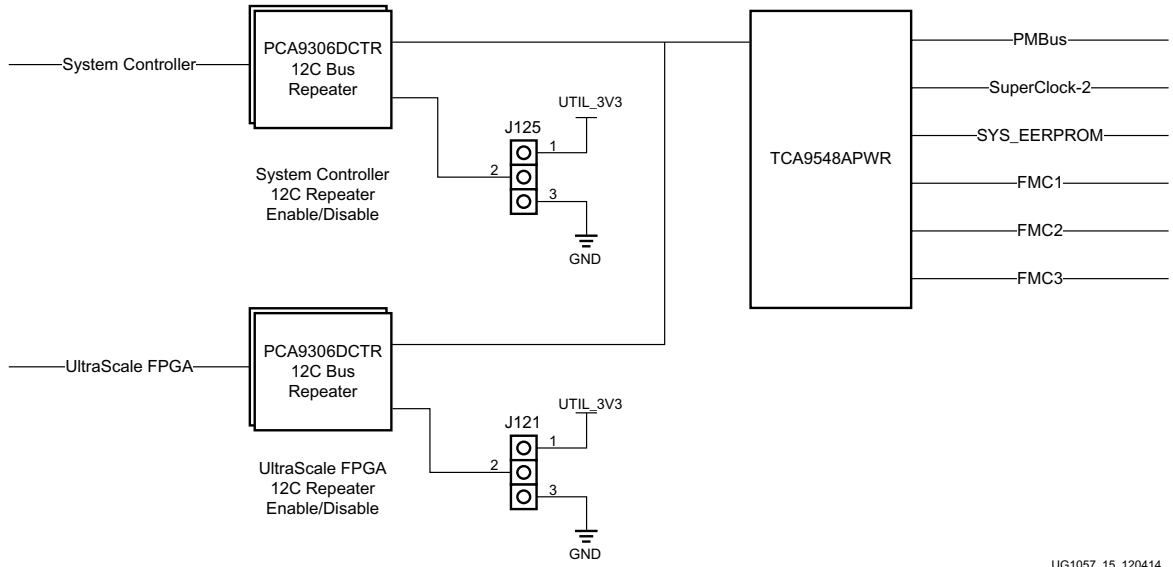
System Controller

PCA9306DCTR
12C Bus
Repeater

UTIL_3V3

J125

1
2
3

System Controller
12C Repeater
Enable/Disable

GND

TCA9548APWR

PMBus
SuperClock-2
SYS_EERPROM
FMC1
FMC2
FMC3

UltraScale FPGA

PCA9306DCTR
12C Bus
Repeater

UTIL_3V3

J121

1
2
3

UltraScale FPGA
12C Repeater
Enable/Disable

GND

UG1057_15_120414